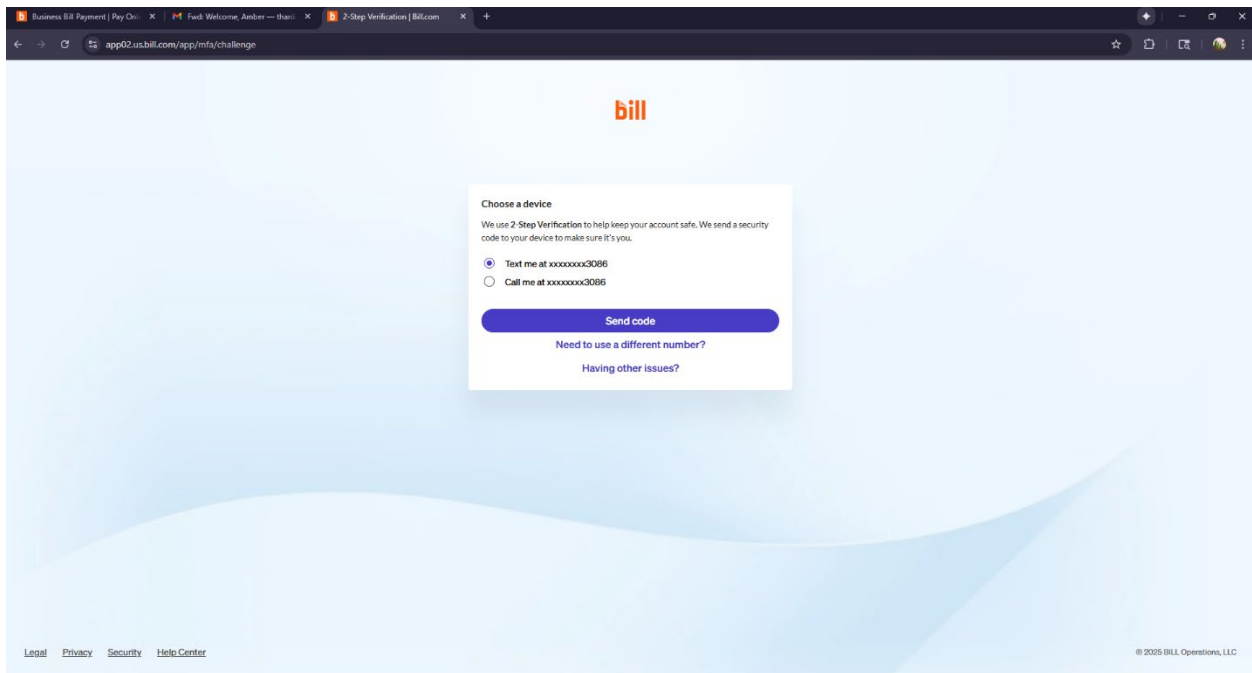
Business Bill Payment | Pay Onli
Fwd: Welcome, Amber — thank
2-Step Verification | Bill.com

app02.us.bill.com/app/mfa/challenge

bill

Choose a device

We use 2-Step Verification to help keep your account safe. We send a security code to your device to make sure it's you.

Text me at xxxxxxxx3086

Call me at xxxxxxxx3086

Send code

Need to use a different number?

Having other issues?

Legal Privacy Security Help Center

© 2025 BILL Operations, LLC